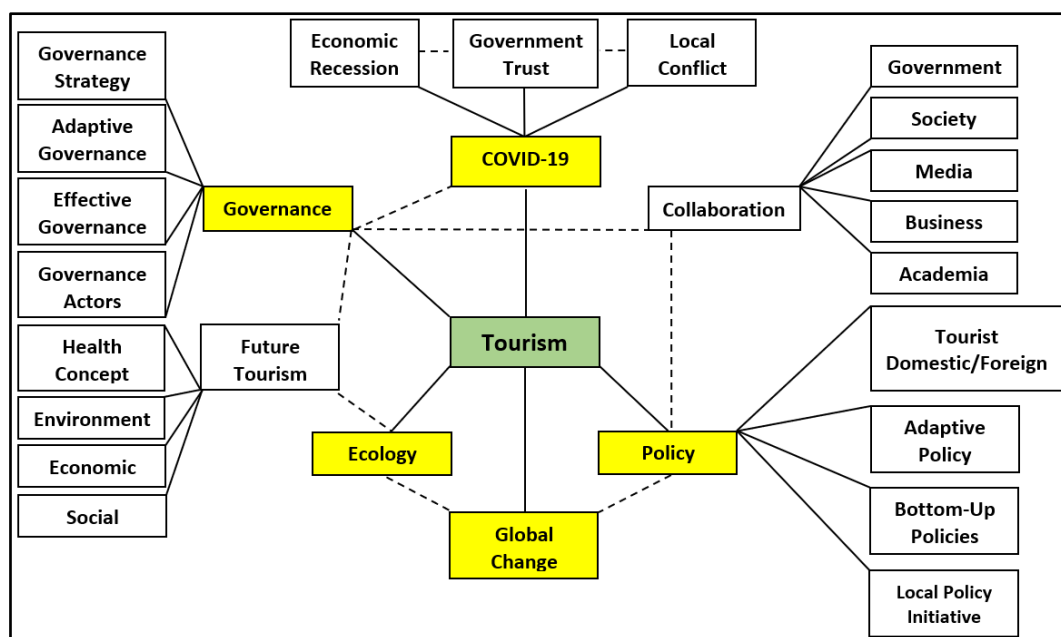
Economic Recession

Government Trust

Local Conflict

Governance Strategy

Adaptive Governance

Effective Governance

Governance Actors

Governance

COVID-19

Collaboration

Government

Society

Media

Business

Academia

Health Concept

Environment

Economic

Social

Future Tourism

Tourism

Tourist Domestic/Foreign

Ecology

Policy

Adaptive Policy

Bottom-Up Policies

Global Change

Local Policy Initiative